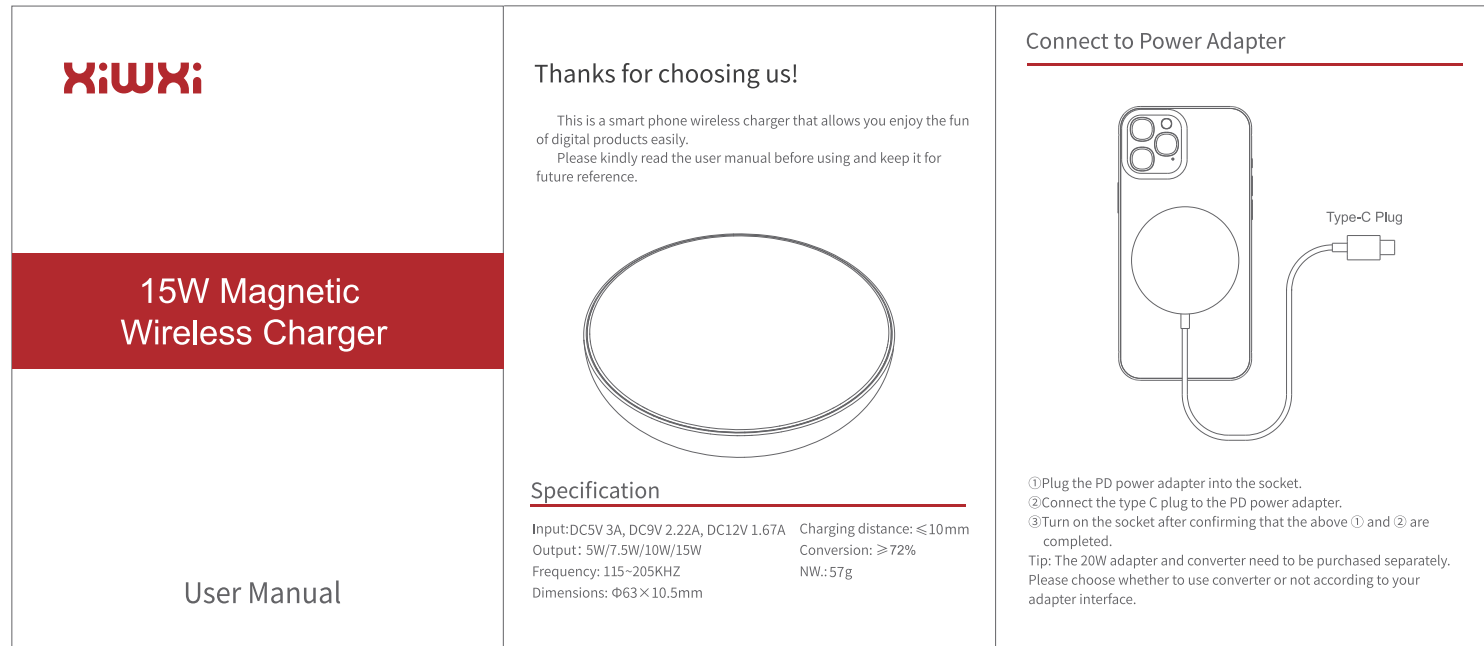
XiWXi

15W Magnetic Wireless Charger

User Manual

Thanks for choosing us!

This is a smart phone wireless charger that allows you enjoy the fun of digital products easily.

Please kindly read the user manual before using and keep it for future reference.

Specification

Input:DC5V 3A, DC9V 2.22A, DC12V 1.67A
Output: 5W/7.5W/10W/15W
Frequency: 115~205KHZ
Dimensions: Φ63×10.5mm

Charging distance: ≤10mm
Conversion: ≥72%
NW.:57g

Connect to Power Adapter

Type-C Plug

①Plug the PD power adapter into the socket.
②Connect the type C plug to the PD power adapter.
③Turn on the socket after confirming that the above ① and ② are completed.
Tip: The 20W adapter and converter need to be purchased separately. Please choose whether to use converter or not according to your adapter interface.